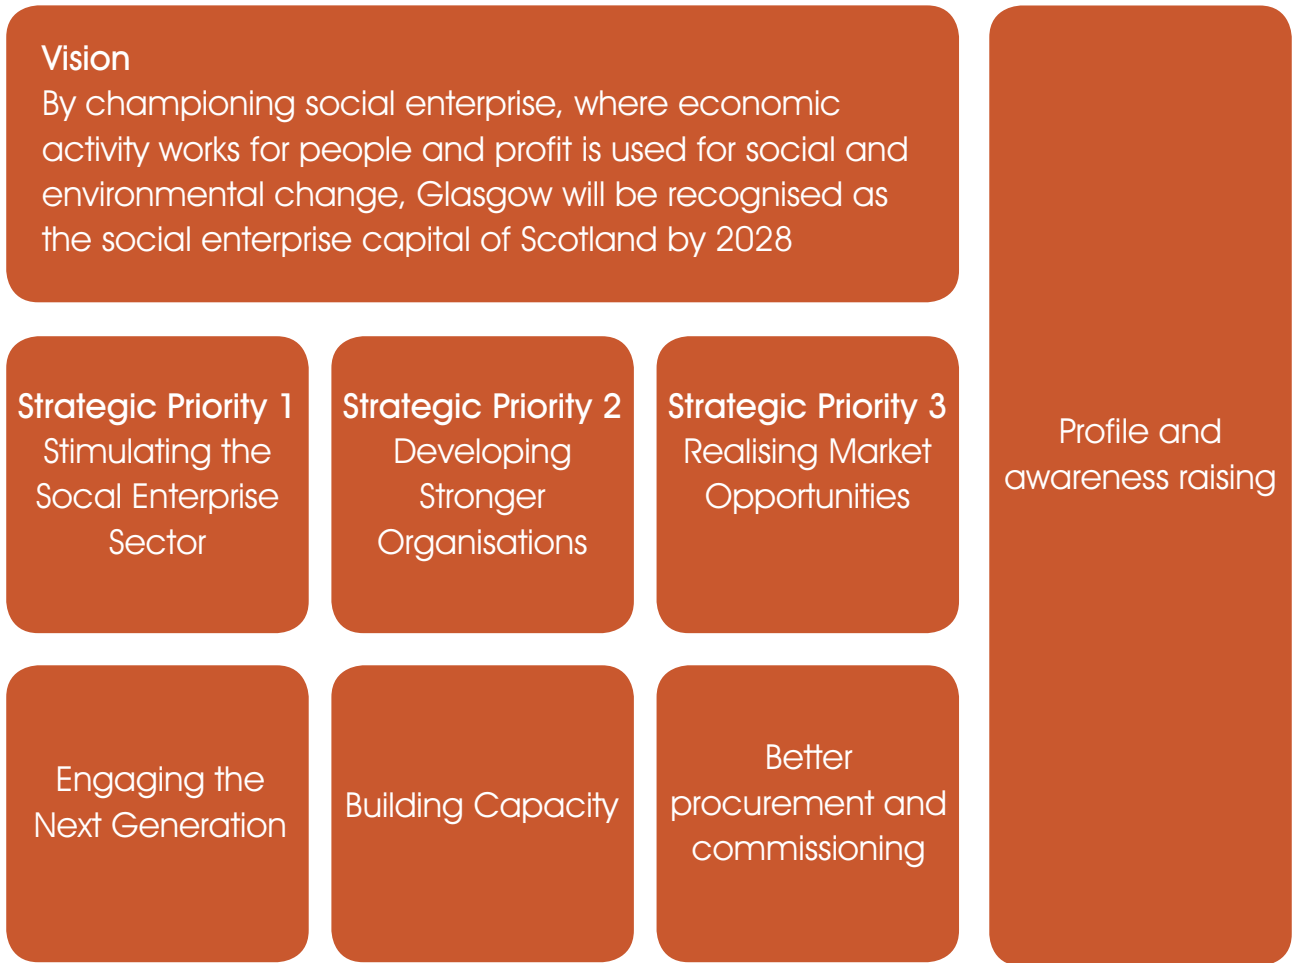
Vision
By championing social enterprise, where economic activity works for people and profit is used for social and environmental change, Glasgow will be recognised as the social enterprise capital of Scotland by 2028

Strategic Priority 1
Stimulating the Socal Enterprise Sector

Strategic Priority 2
Developing Stronger Organisations

Strategic Priority 3
Realising Market Opportunities

Profile and awareness raising

Engaging the Next Generation

Building Capacity

Better procurement and commissioning